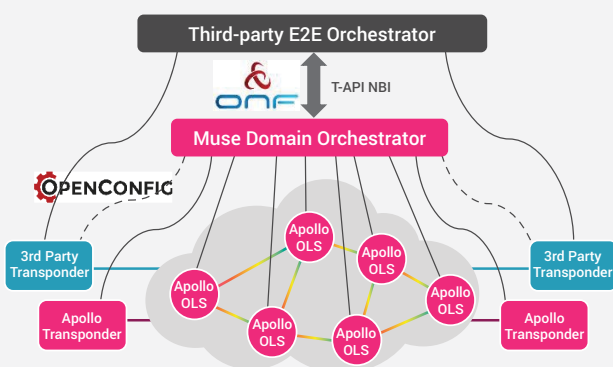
Third-party E2E Orchestrator

ONF

T-API NBI

Muse Domain Orchestrator

OPENCONFIG

3rd Party Transponder

Apollo Transponder

Apollo OLS

Apollo OLS

Apollo OLS

Apollo OLS

Apollo OLS

Apollo OLS

3rd Party Transponder

Apollo Transponder